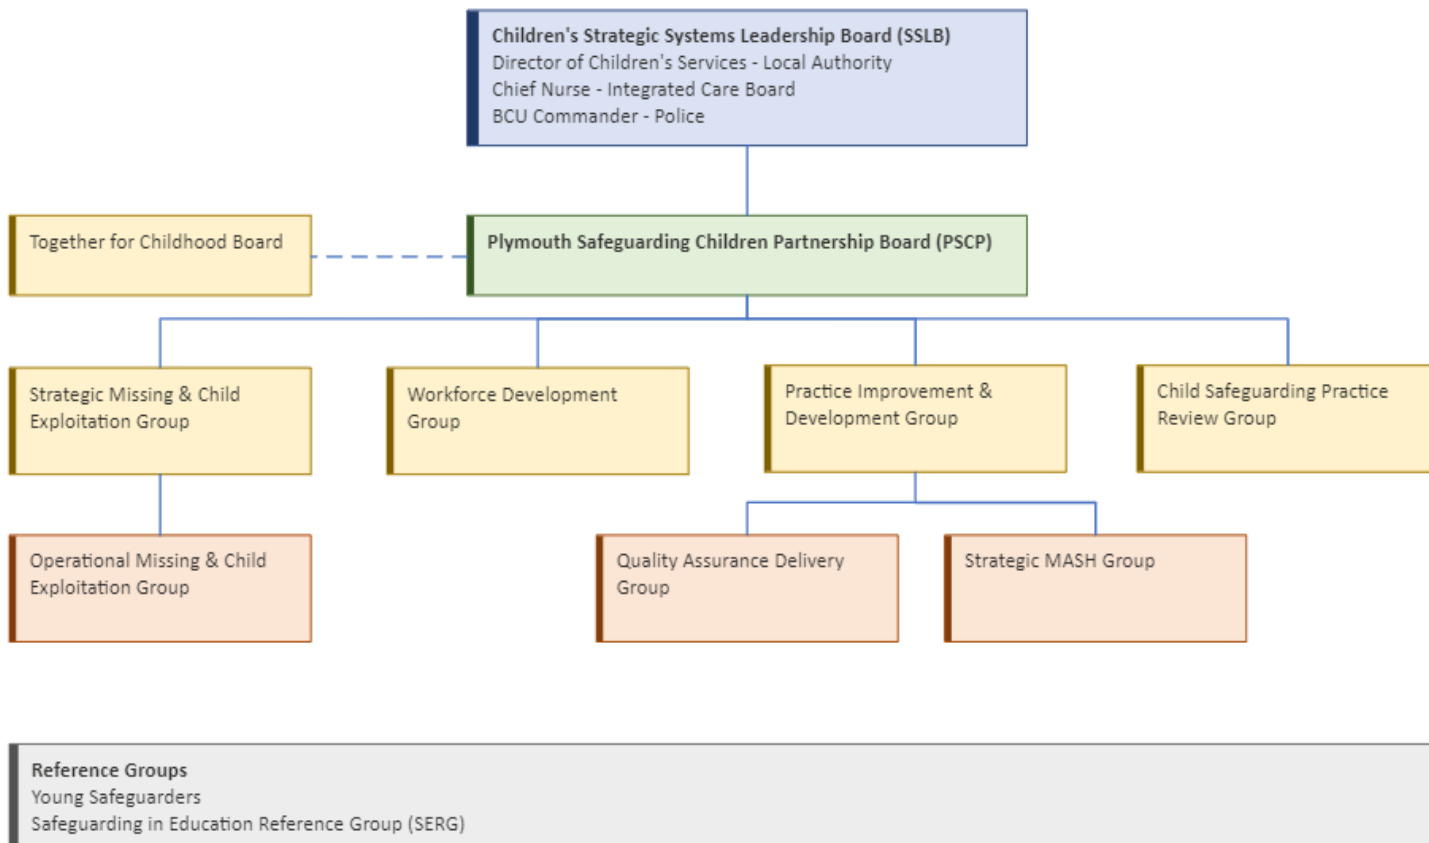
Children's Strategic Systems Leadership Board (SSLB)
Director of Children's Services - Local Authority
Chief Nurse - Integrated Care Board
BCU Commander - Police

Together for Childhood Board

Plymouth Safeguarding Children Partnership Board (PSCP)

Strategic Missing & Child Exploitation Group

Workforce Development Group

Practice Improvement & Development Group

Child Safeguarding Practice Review Group

Operational Missing & Child Exploitation Group

Quality Assurance Delivery Group

Strategic MASH Group

Reference Groups
Young Safeguarders
Safeguarding in Education Reference Group (SERG)